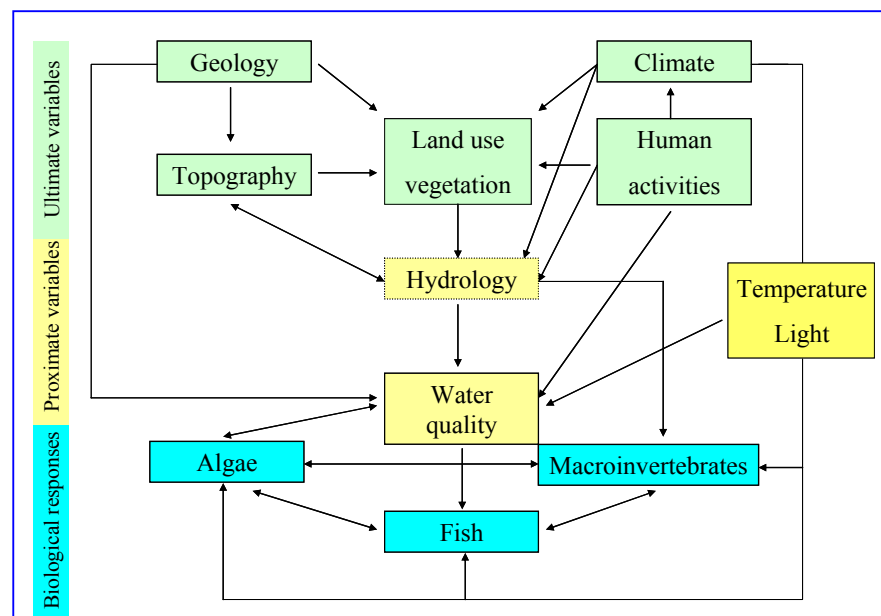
Ultimate variables

Proximate variables

Biological responses

Geology

Climate

Topography

Land use vegetation

Human activities

Hydrology

Temperature Light

Water quality

Algae

Macroinvertebrates

Fish